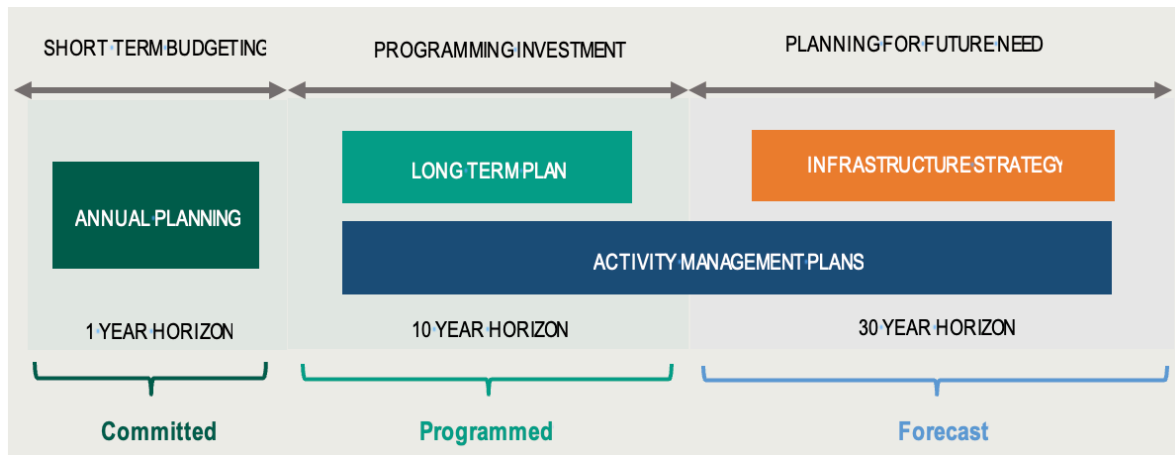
SHORT TERM BUDGETING

PROGRAMMING INVESTMENT

PLANNING FOR FUTURE NEED

ANNUAL PLANNING

LONG TERM PLAN

INFRASTRUCTURE STRATEGY

ACTIVITY MANAGEMENT PLANS

1 YEAR HORIZON

10 YEAR HORIZON

30 YEAR HORIZON

Committed

Programmed

Forecast